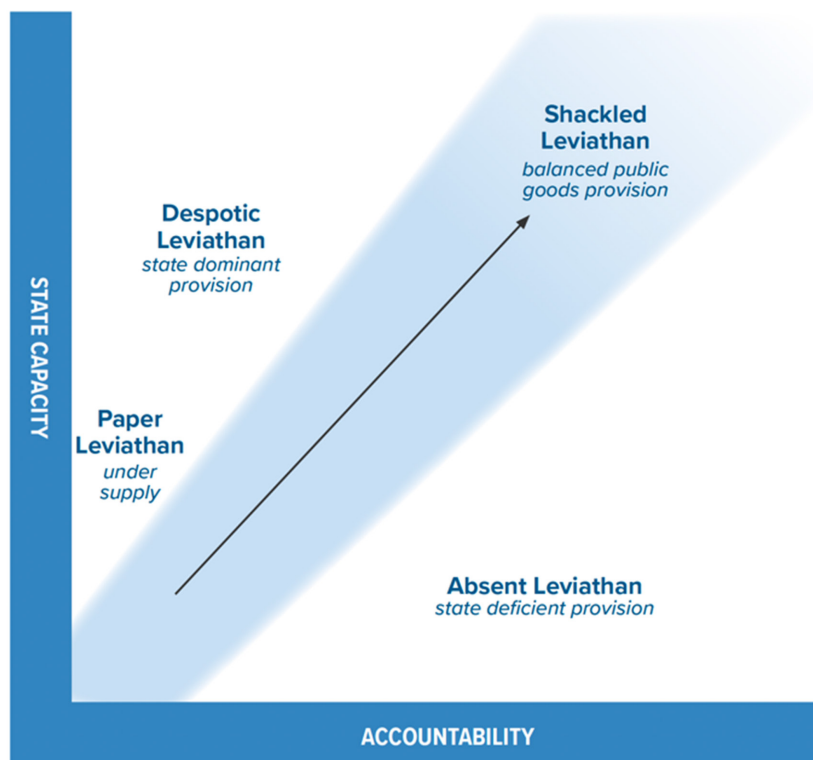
STATE CAPACITY

Shackled Leviathan
balanced public goods provision

Despotic Leviathan
state dominant provision

Paper Leviathan
under supply

Absent Leviathan
state deficient provision

ACCOUNTABILITY